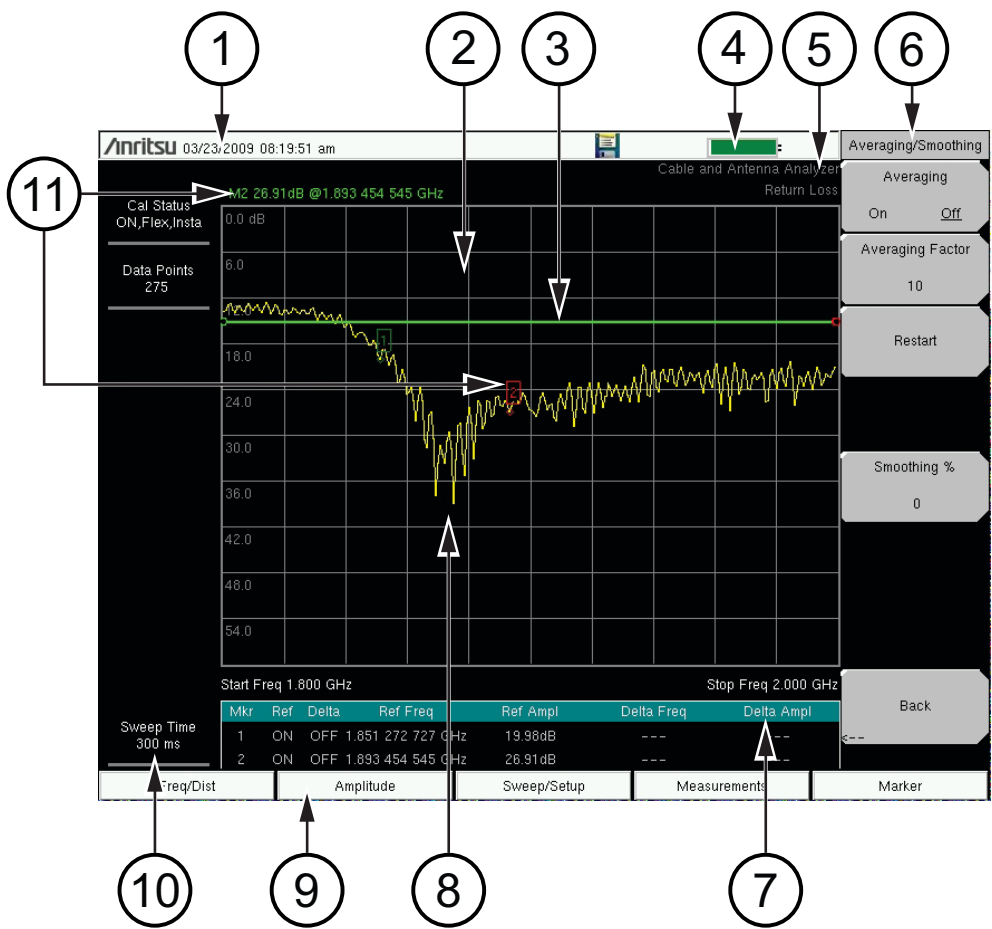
1 2 3 4 5 6

/Inritsu 03/23/2009 08:19:51 am

Averaging/Smoothing

Cable and Antenna Analyzer
Return Loss

11

M2 26.91dB @1.893 454 545 GHz

Cal Status
ON,Flex,Insta

Data Points
275

0.0 dB
6.0
18.0
24.0
30.0
36.0
42.0
48.0
54.0

1
2

Averaging
On Off

Averaging Factor
10

Restart

Smoothing %
0

Start Freq 1.800 GHz
Stop Freq 2.000 GHz

| Mkr | Ref | Delta | Ref Freq | Ref Ampl | Delta Freq | Delta Ampl |
|---|---|---|---|---|---|---|
| 1 | ON | OFF | 1.851 272 727 GHz | 19.98dB | --- | --- |
| 2 | ON | OFF | 1.893 454 545 GHz | 26.91dB | --- | --- |

Sweep Time
300 ms

Back

Freq/Dist
Amplitude
Sweep/Setup
Measurements
Marker

10 9 8 7